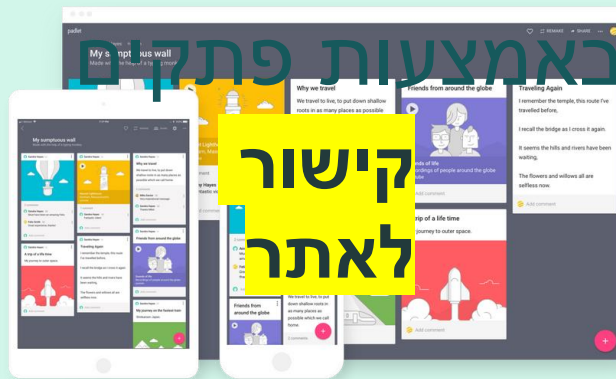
באמצעות פתקים

קישור לאתר

padlet

My sumptuous wall

Made with love by a user

REMAKE SHARE

Why we travel

We travel to live, to put down shallow roots in as many places as possible which we call home

Friends from around the globe

Traveling Again

I remember the temple, this route I've travelled before,

I recall the bridge as I cross it again.

It seems the hills and rivers have been waiting,

The flowers and willows all are sallless now.

Add comment

trip of a life time

journey to outer space.

Add comment

My sumptuous wall

A trip of a life time

Why we travel

Traveling Again

Friends from around the globe

Friends from around the globe

We travel to live, to put down shallow roots in as many places as possible which we call home

3 comments